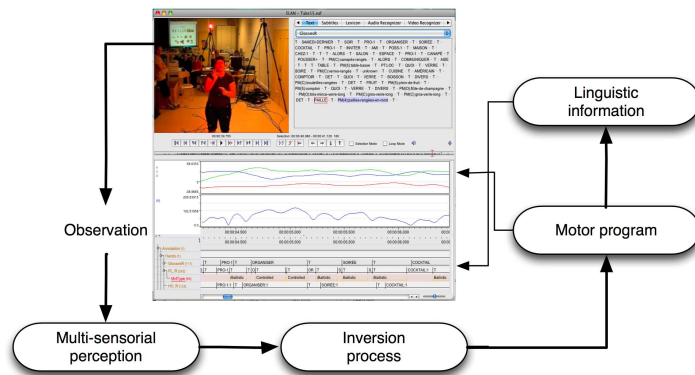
ELAN - Table15.eaf

Text | Subtitles | Lexicon | Audio Recognizer | Video Recognizer

GlossesR

T SAMEDI-DERNIER T SOIR T PRO-1 T ORGANISER T SOIREE T COCKTAIL T PRO-1 T INVITER T AMI T POSS-1 T MAISON T CHEZ-1 T T T ALORS T SALON T ESPACE T PRO-1 T CANAPE T POUSSER+ T PM(Canapé-ranger) T ALORS T COMMUNIQUER T ASS T T T TABLE T PM(table-basse) T PT-LOC T QUOI T VERRE T SOIRE T PM(verre-range) T unknown T CUISINE T AMERICAIN T COMPTOIR T DET T QUOI T VERRE T BOISSON T SALE T DET T FRUIT T PM(...) T PM(compter) T QUOI T VERRE T DIVERS T PM(flûte-de-champagne T PM(...) T PM(...) T DET T PALLIC T PM(...) T

Selection Mode | Loop Mode

00:00:04.000 | 00:00:05.000 | 00:00:06.000

PRO-1 | T | ORGANISER | T | SOIREE | T | COCKTAIL

Ballistic | Controlled | Controlled | Ballistic | Ballistic | Ballistic | Ballistic

PRO-1:1 | T | ORGANISER:1 | T | SOIREE:1 | T | COCKTAIL:1

Linguistic information

Observation

Motor program

Multi-sensorial perception

Inversion process